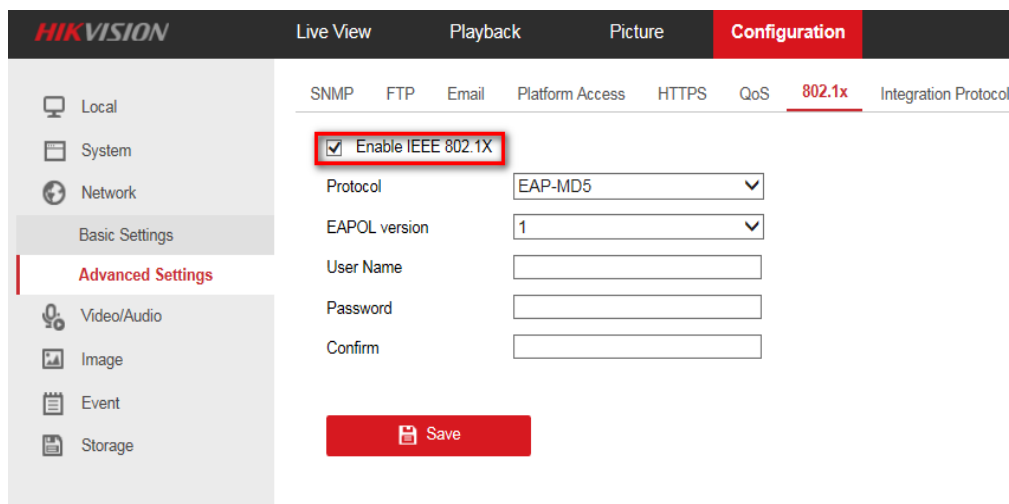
HIKVISION

Live View
Playback
Picture
Configuration

Local
System
Network
Basic Settings
Advanced Settings
Video/Audio
Image
Event
Storage

SNMP
FTP
Email
Platform Access
HTTPS
QoS
802.1x
Integration Protocol

Enable IEEE 802.1X

| Protocol | EAP-MD5 |
|---|---|
| EAPOL version | 1 |
| User Name | |
| Password | |
| Confirm | |

Save